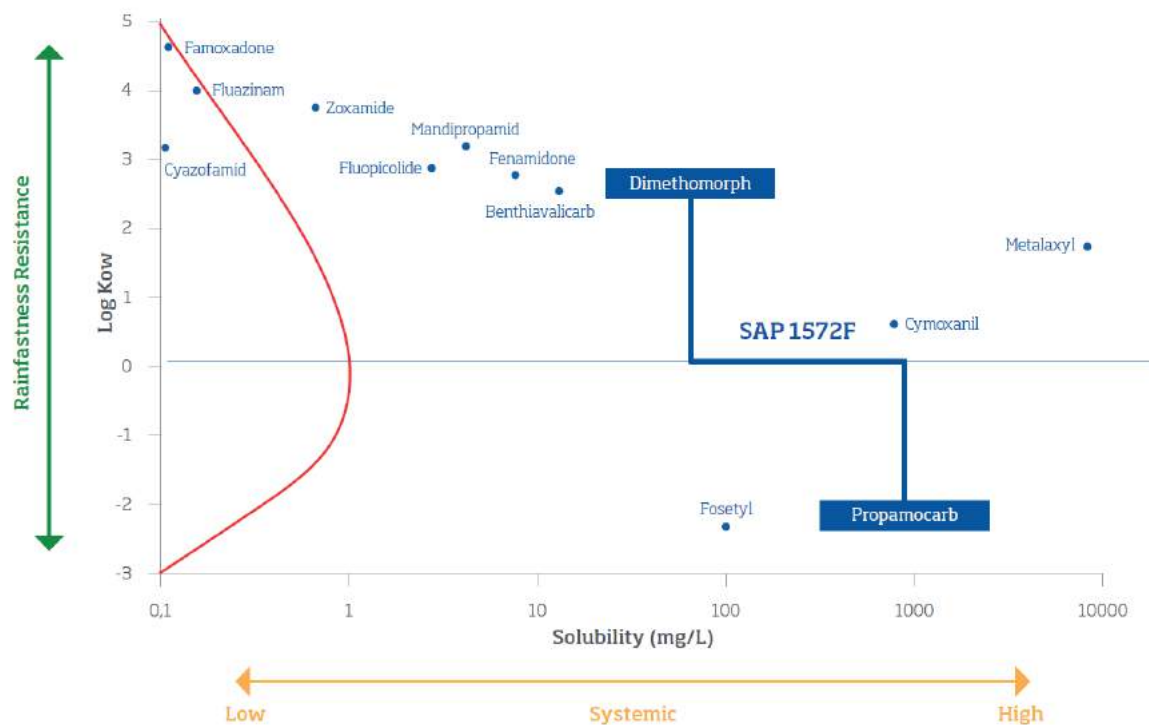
Rainfastness Resistance

Log Kow

5
4
3
2
1
0
-1
-2
-3

Famoxadone
Fluazinam
Zoxamide
Mandipropamid
Cyazofamid
Fluopicolide
Fenamidone
Benthiavalicarb
Dimethomorph
Metalaxyl
SAP 1572F
Cymoxanil
Fosetyl
Propamocarb

0,1
1
10
100
1000
10000

Solubility (mg/L)

Low
Systemic
High